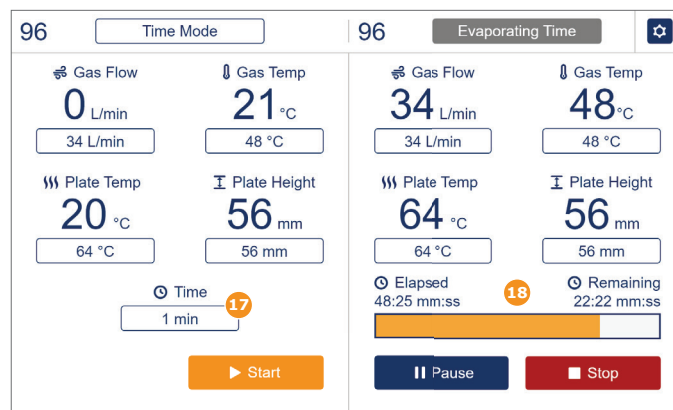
96 Time Mode

Gas Flow
0 L/min
34 L/min

Gas Temp
21 °C
48 °C

Plate Temp
20 °C
64 °C

Plate Height
56 mm
56 mm

Time
1 min
17

Start

96 Evaporating Time

Gas Flow
34 L/min
34 L/min

Gas Temp
48 °C
48 °C

Plate Temp
64 °C
64 °C

Plate Height
56 mm
56 mm

Elapsed
48:25 mm:ss
18
Remaining
22:22 mm:ss

Pause
Stop